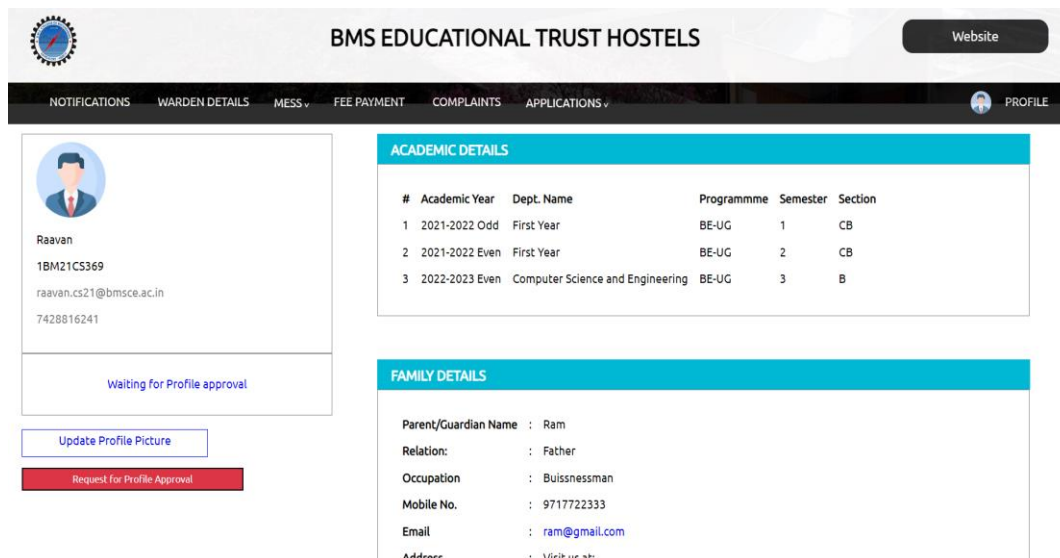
BMS EDUCATIONAL TRUST HOSTELS

Website

NOTIFICATIONS WARDEN DETAILS MESS FEE PAYMENT COMPLAINTS APPLICATIONS PROFILE

Raavan
1BM21CS369
raavan.cs21@bmsce.ac.in
7428816241

Waiting for Profile approval

Update Profile Picture

Request for Profile Approval

ACADEMIC DETAILS

| # | Academic Year | Dept. Name | Programmme | Semester | Section |
|---|---|---|---|---|---|
| 1 | 2021-2022 Odd | First Year | BE-UG | 1 | CB |
| 2 | 2021-2022 Even | First Year | BE-UG | 2 | CB |
| 3 | 2022-2023 Even | Computer Science and Engineering | BE-UG | 3 | B |

FAMILY DETAILS

Parent/Guardian Name : Ram
Relation: : Father
Occupation : Buissnessman
Mobile No. : 9717722333
Email : ram@gmail.com
Address : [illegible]